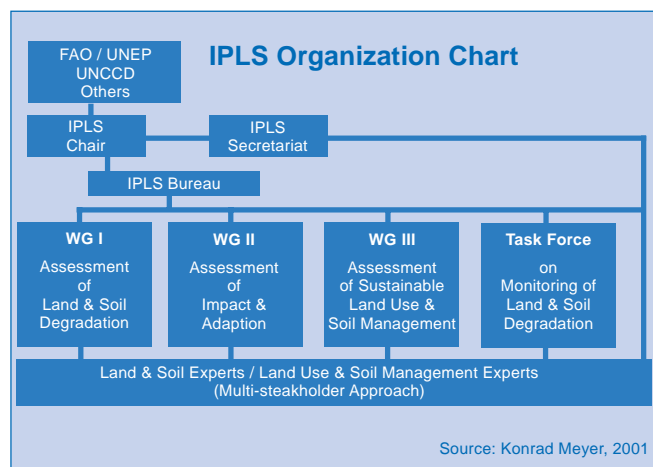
FAO / UNEP
UNCCD
Others

IPLS Organization Chart

IPLS
Chair

IPLS
Secretariat

IPLS Bureau

WG I
Assessment of Land & Soil Degradation

WG II
Assessment of Impact & Adaption

WG III
Assessment of Sustainable Land Use & Soil Management

Task Force
on Monitoring of Land & Soil Degradation

Land & Soil Experts / Land Use & Soil Management Experts
(Multi-steakholder Approach)

Source: Konrad Meyer, 2001